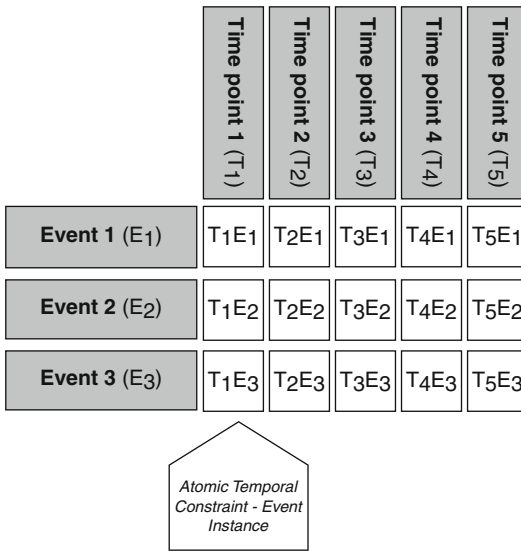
| | **Time point 1** ($T_1$) | **Time point 2** ($T_2$) | **Time point 3** ($T_3$) | **Time point 4** ($T_4$) | **Time point 5** ($T_5$) |
|---|---|---|---|---|---|
| **Event 1** ($E_1$) | $T_1E_1$ | $T_2E_1$ | $T_3E_1$ | $T_4E_1$ | $T_5E_1$ |
| **Event 2** ($E_2$) | $T_1E_2$ | $T_2E_2$ | $T_3E_2$ | $T_4E_2$ | $T_5E_2$ |
| **Event 3** ($E_3$) | $T_1E_3$ | $T_2E_3$ | $T_3E_3$ | $T_4E_3$ | $T_5E_3$ |

*Atomic Temporal Constraint - Event Instance*